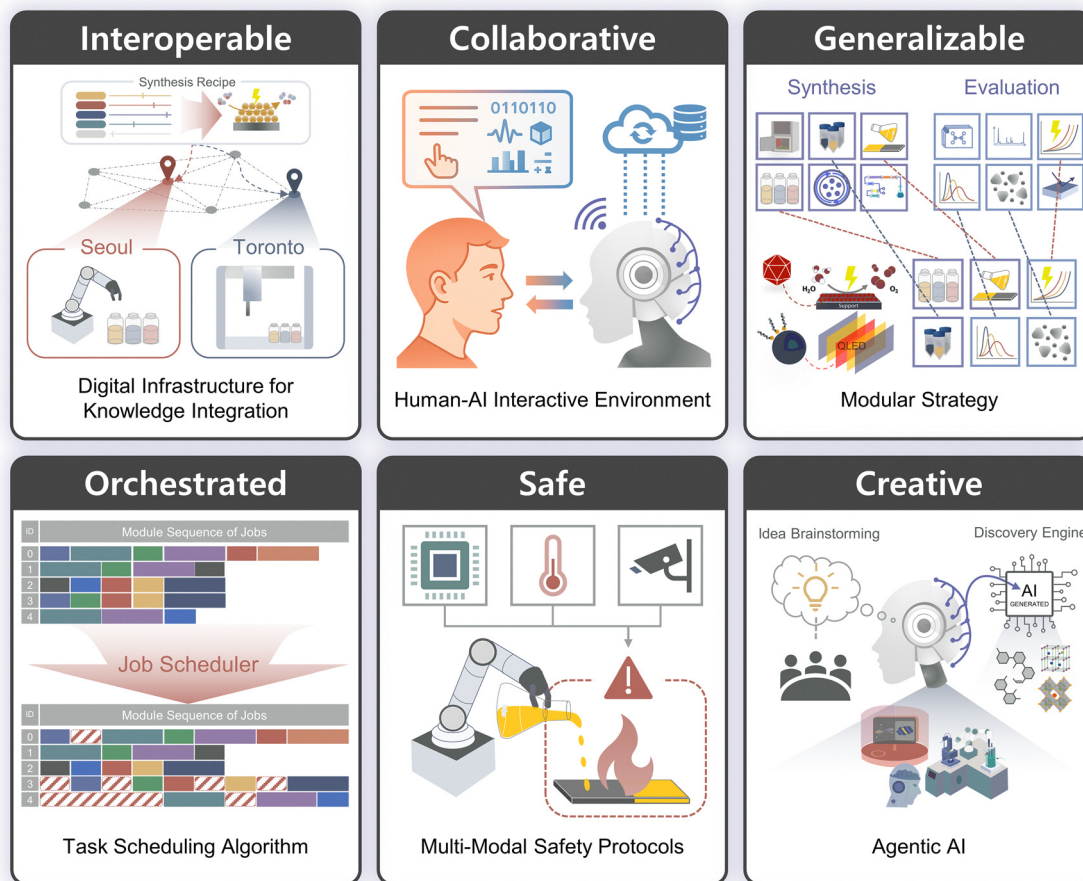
Interoperable

Synthesis Recipe

Seoul

Toronto

Digital Infrastructure for Knowledge Integration

Collaborative

0110110

Human-AI Interactive Environment

Generalizable

Synthesis

Evaluation

$H_2O$

$O_2$

Support

QLED

Modular Strategy

Orchestrated

| ID | Module Sequence of Jobs |
|---|---|
| 0 | |
| 1 | |
| 2 | |
| 3 | |
| 4 | |

Job Scheduler

| ID | Module Sequence of Jobs |
|---|---|
| 0 | |
| 1 | |
| 2 | |
| 3 | |
| 4 | |

Task Scheduling Algorithm

Safe

Multi-Modal Safety Protocols

Creative

Idea Brainstorming

Discovery Engine

AI
GENERATED

Agentic AI